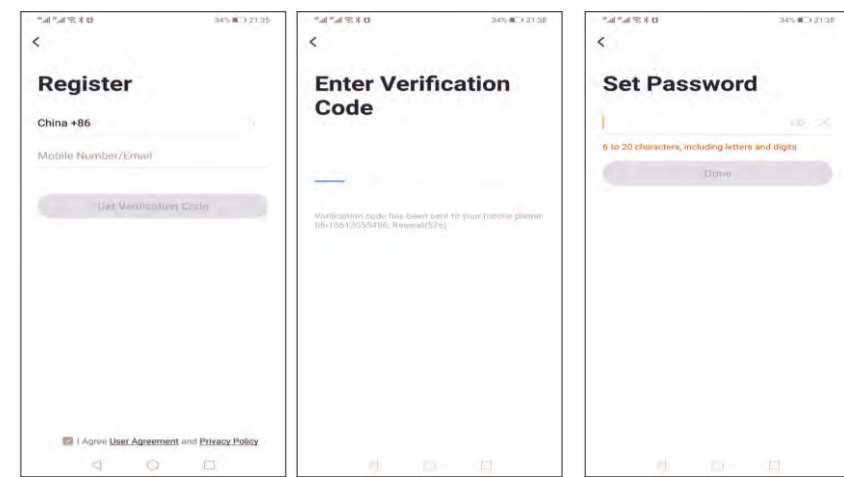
34% 21:35

<

Register

China +86

Mobile Number/Email

Get Verification Code

I Agree User Agreement and Privacy Policy

34% 21:38

<

Enter Verification Code

Verification code has been sent to your mobile phone: 86-13612055496, Resend(57s)

34% 21:38

<

Set Password

6 to 20 characters, including letters and digits

Done